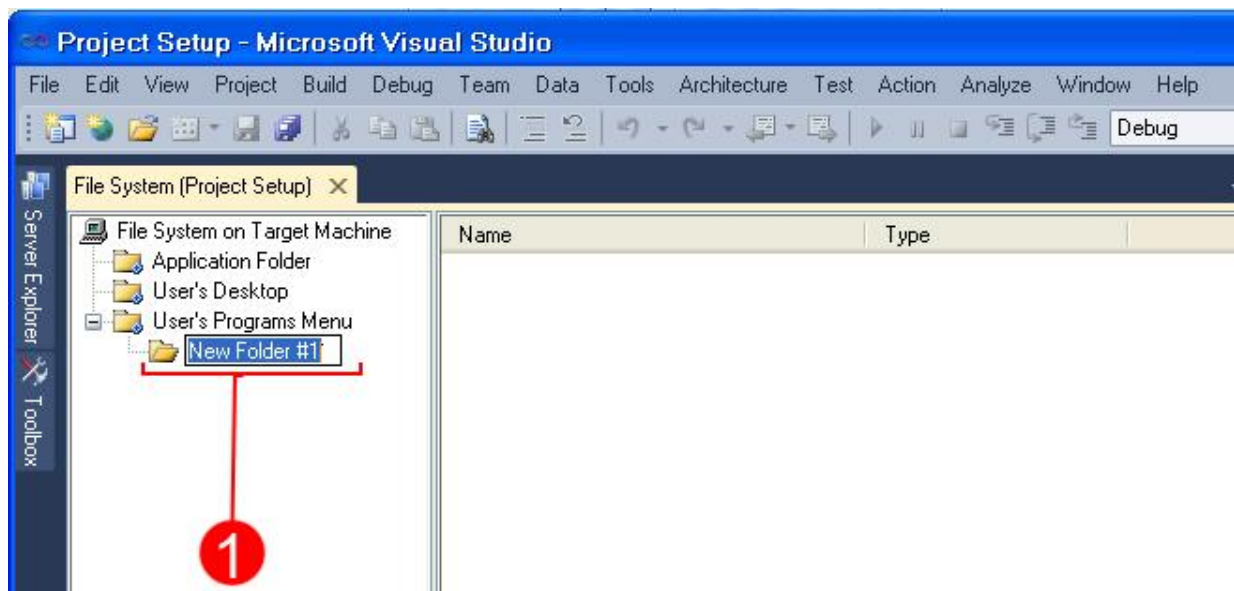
Project Setup - Microsoft Visual Studio

File Edit View Project Build Debug Team Data Tools Architecture Test Action Analyze Window Help

Debug

Server Explorer

Toolbox

File System (Project Setup) ×

File System on Target Machine
Application Folder
User's Desktop
User's Programs Menu
New Folder #1

Name

Type

1